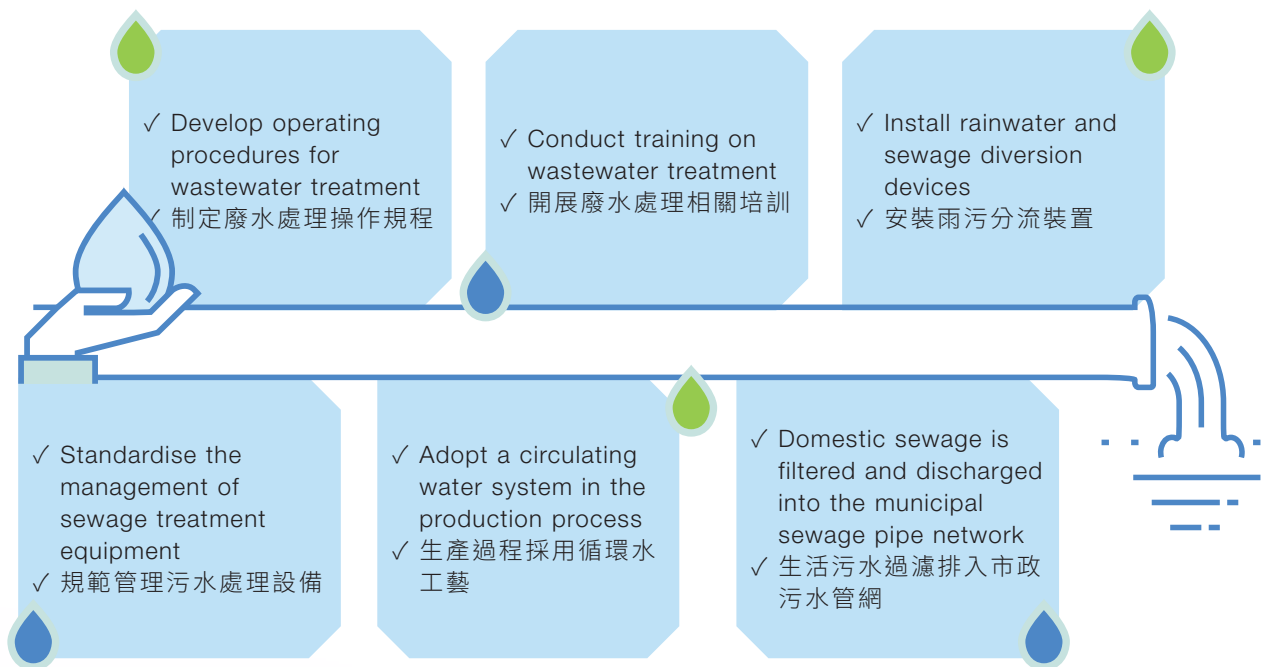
✓ Develop operating procedures for wastewater treatment
✓ 制定廢水處理操作規程

✓ Conduct training on wastewater treatment
✓ 開展廢水處理相關培訓

✓ Install rainwater and sewage diversion devices
✓ 安裝雨污分流裝置

✓ Standardise the management of sewage treatment equipment
✓ 規範管理污水處理設備

✓ Adopt a circulating water system in the production process
✓ 生產過程採用循環水工藝

✓ Domestic sewage is filtered and discharged into the municipal sewage pipe network
✓ 生活污水過濾排入市政污水管網